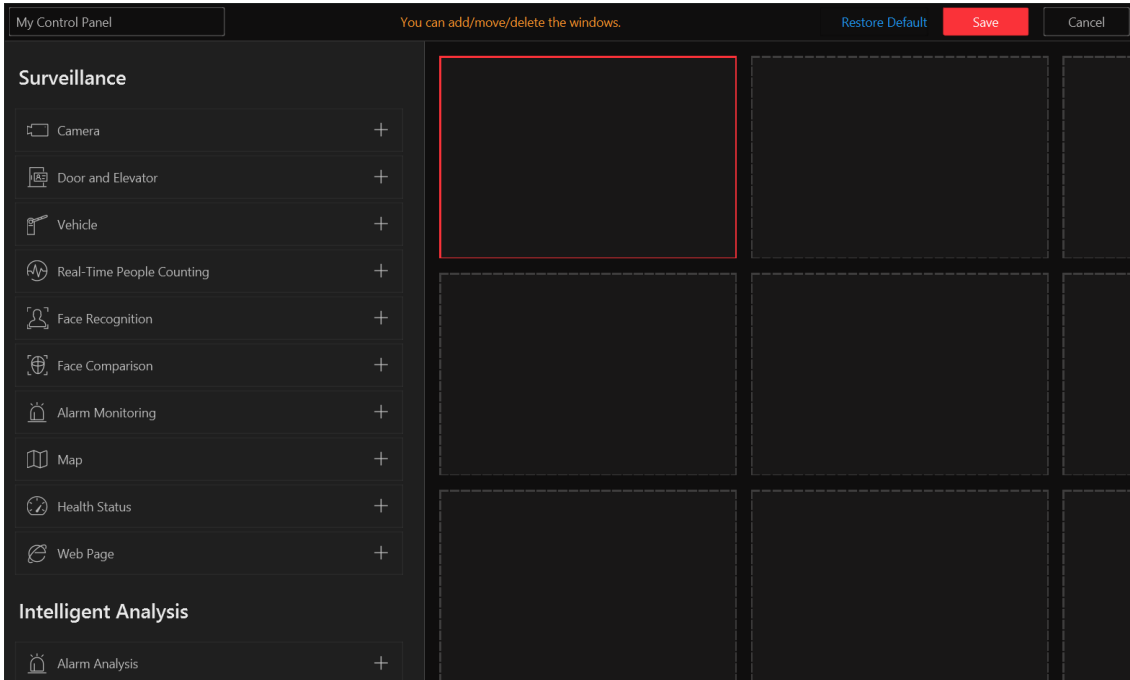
My Control Panel

You can add/move/delete the windows.

Restore Default

Save

Cancel

Surveillance

Camera +

Door and Elevator +

Vehicle +

Real-Time People Counting +

Face Recognition +

Face Comparison +

Alarm Monitoring +

Map +

Health Status +

Web Page +

Intelligent Analysis

Alarm Analysis +